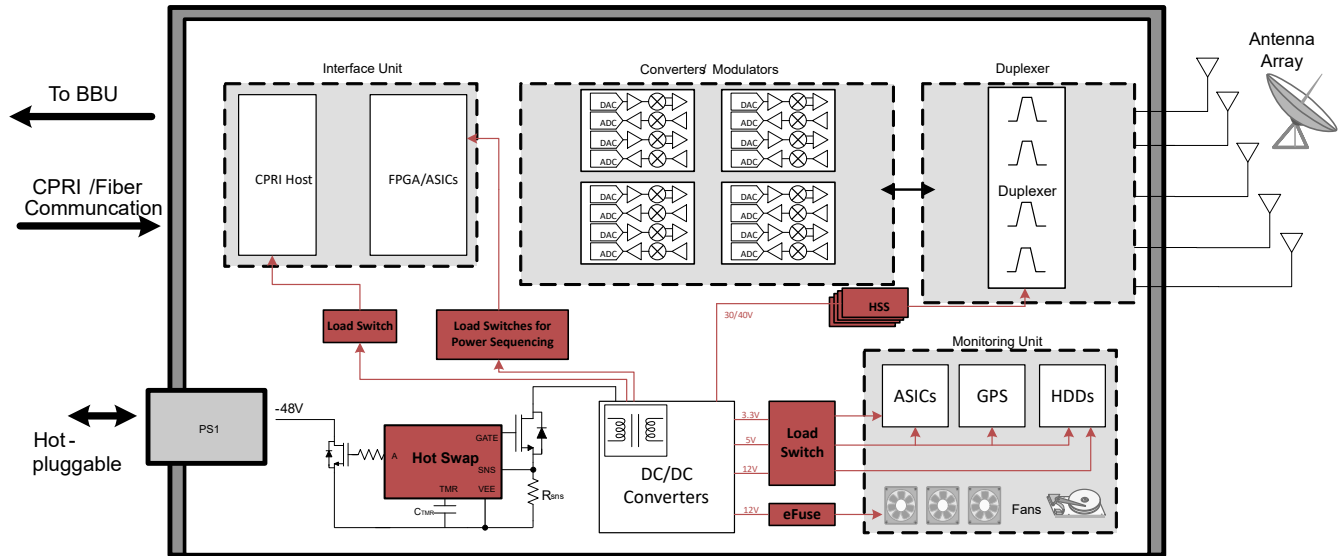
To BBU

CPRI /Fiber Communcation

Hot-pluggable

Interface Unit

CPRI Host

FPGA/ASICs

Converters/ Modulators

DAC
ADC
DAC
ADC

DAC
ADC
DAC
ADC

DAC
ADC
DAC
ADC

DAC
ADC
DAC
ADC

Duplexer

Duplexer

Antenna Array

HSS

30/40V

Load Switch

Load Switches for Power Sequencing

Monitoring Unit

ASICs

GPS

HDDs

PS1

-48V

Hot Swap

GATE

SNS

TMR

VEE

A

$C_{TMR}$

$R_{sns}$

DC/DC Converters

3.3V

5V

12V

12V

Load Switch

eFuse

Fans